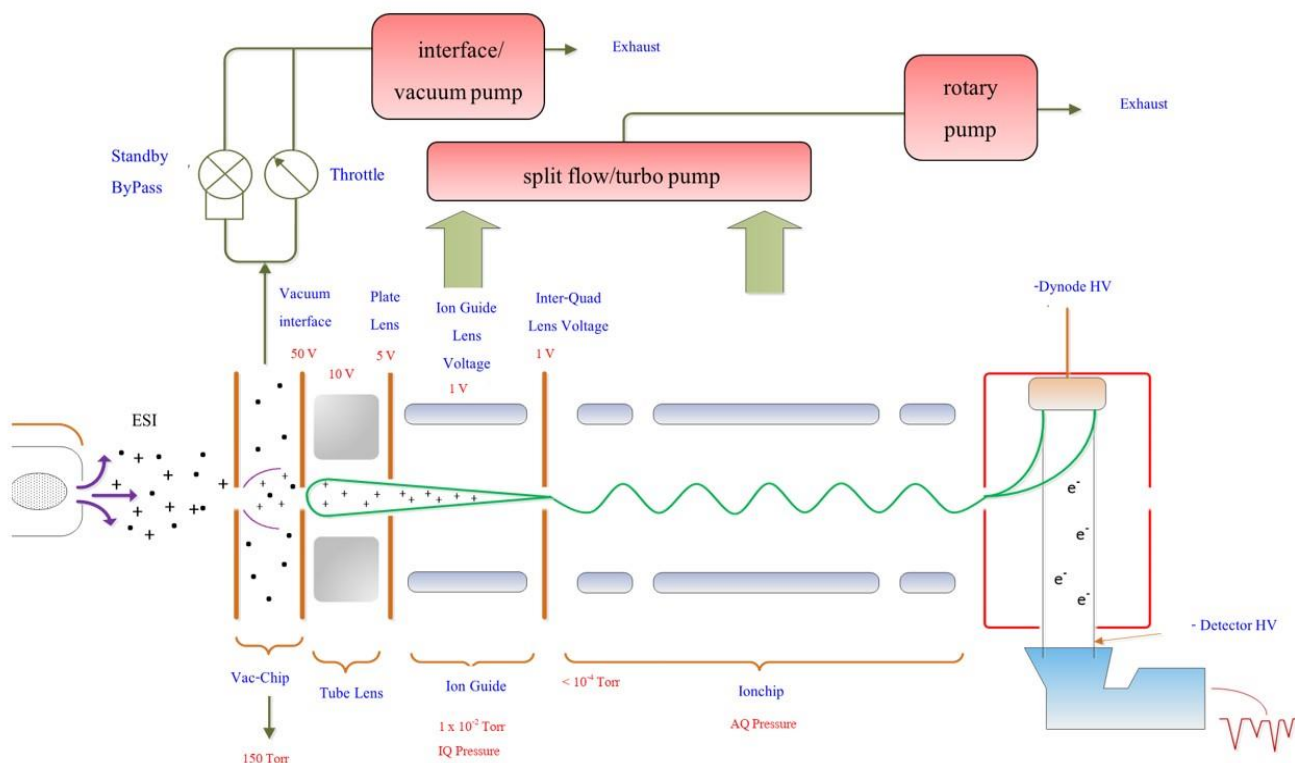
interface/ vacuum pump

Exhaust

rotary pump

Exhaust

Standby ByPass

Throttle

split flow/turbo pump

Vacuum interface

Plate Lens

Ion Guide Lens Voltage

Inter-Quad Lens Voltage

-Dynode HV

50 V

10 V

5 V

1 V

1 V

ESI

$e^-$

$e^-$

$e^-$

$e^-$

- Detector HV

Vac-Chip

Tube Lens

Ion Guide

< $10^{-4}$ Torr

Ionchip

$1 \times 10^{-2}$ Torr

IQ Pressure

AQ Pressure

150 Torr